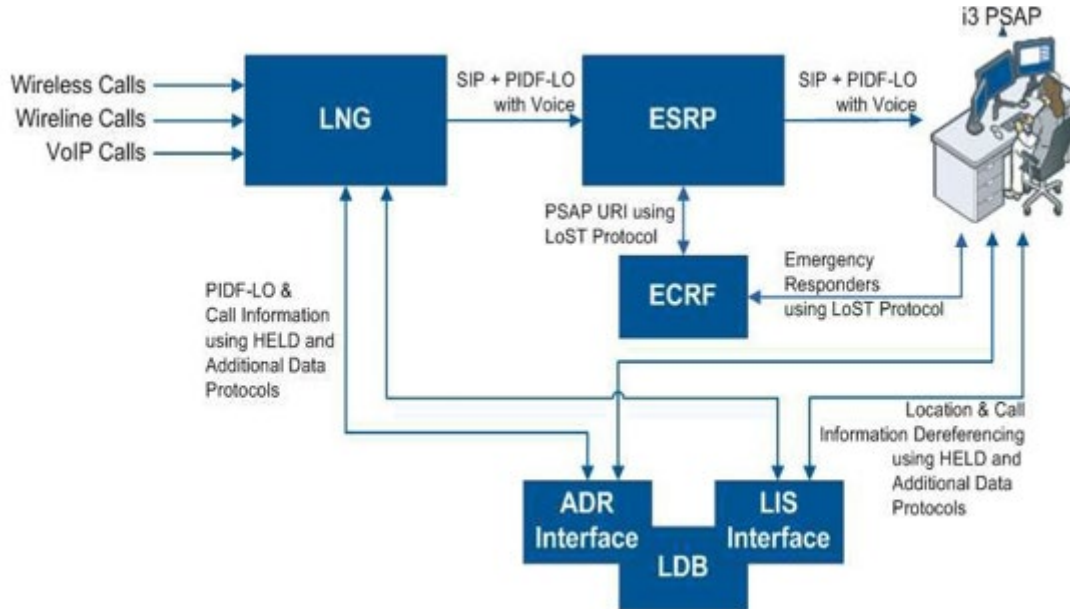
i3 PSAP

Wireless Calls
Wireline Calls
VoIP Calls

LNG

SIP + PIDF-LO with Voice

ESRP

SIP + PIDF-LO with Voice

PSAP URI using LoST Protocol

ECRF

Emergency Responders using LoST Protocol

PIDF-LO & Call Information using HELD and Additional Data Protocols

Location & Call Information Dereferencing using HELD and Additional Data Protocols

ADR Interface

LIS Interface

LDB